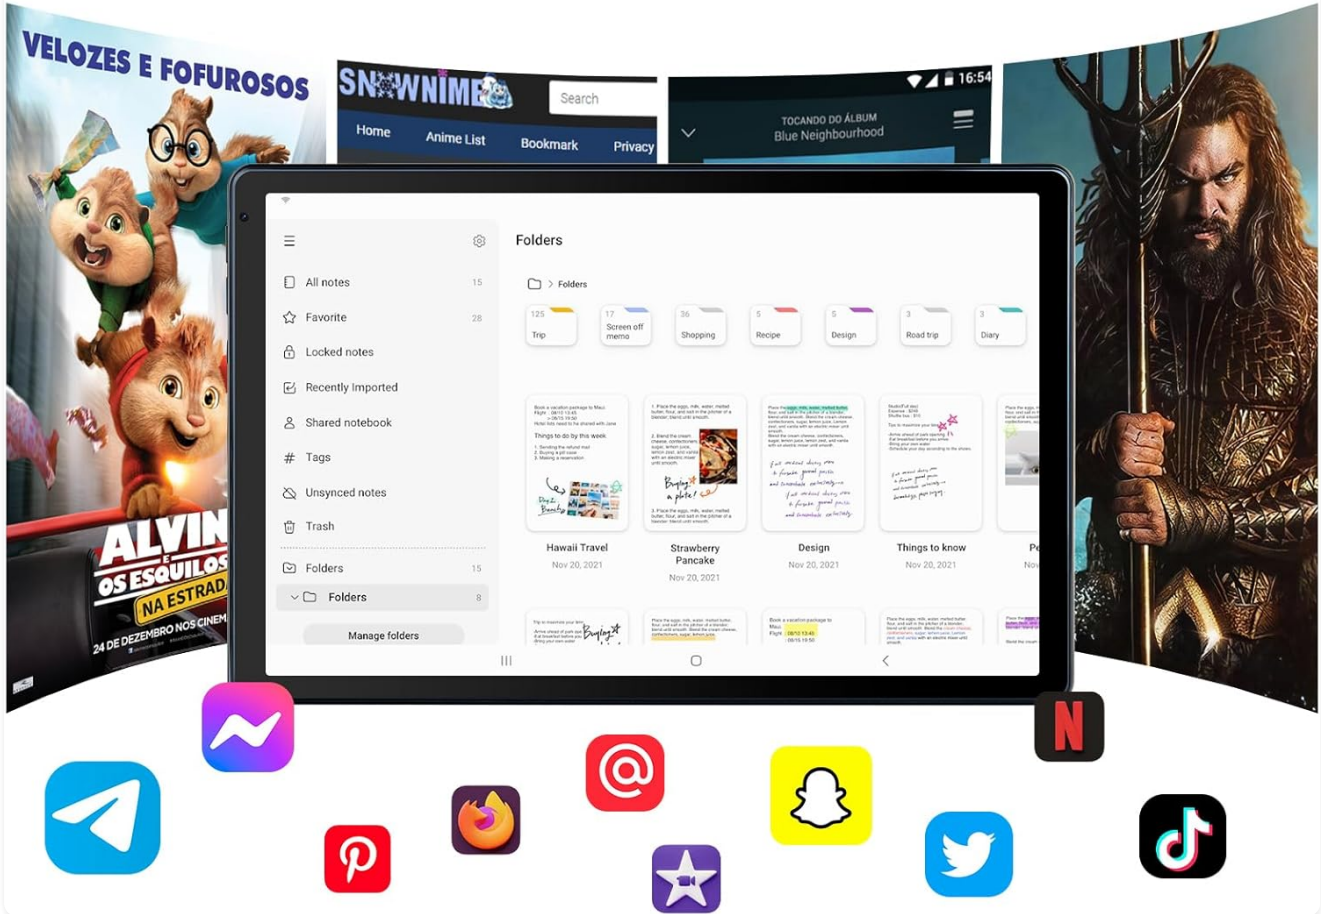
VELOZES E FOFUROSOS

ALVIN E OS ESQUILOS NA ESTRADA

24 DE DEZEMBRO NOS CINEMAS

SNOWNIME

Search

Home Anime List Bookmark Privacy

16:54

TOCANDO DO ÁLBUM
Blue Neighbourhood

All notes 15
Favorite 28
Locked notes
Recently Imported
Shared notebook
Tags
Unsynced notes
Trash
Folders 15
Folders 8
Manage folders

Folders

Folders

125 Trip
17 Screen off memo
36 Shopping
5 Recipe
5 Design
3 Road trip
3 Diary

Hawaii Travel
Nov 20, 2021

Strawberry Pancake
Nov 20, 2021

Design
Nov 20, 2021

Things to know
Nov 20, 2021

Things to do by this week

Bring a plate!

N